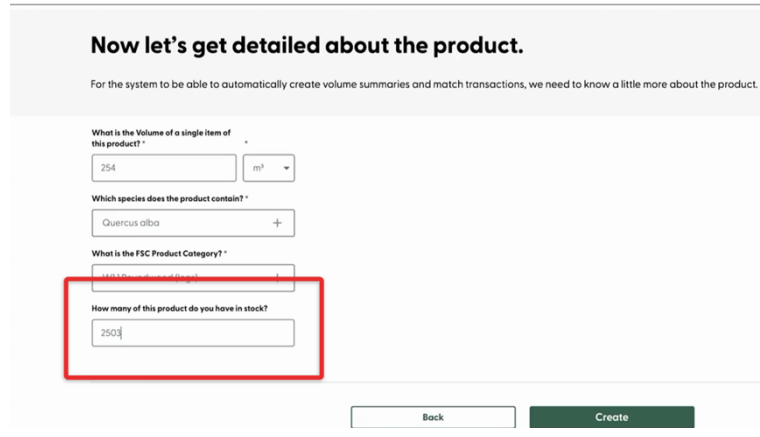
Now let's get detailed about the product.

For the system to be able to automatically create volume summaries and match transactions, we need to know a little more about the product.

What is the Volume of a single item of this product? *

*

254

m³

Which species does the product contain? *

Quercus alba

+

What is the FSC Product Category? *

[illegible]

+

How many of this product do you have in stock?

2503

Back

Create